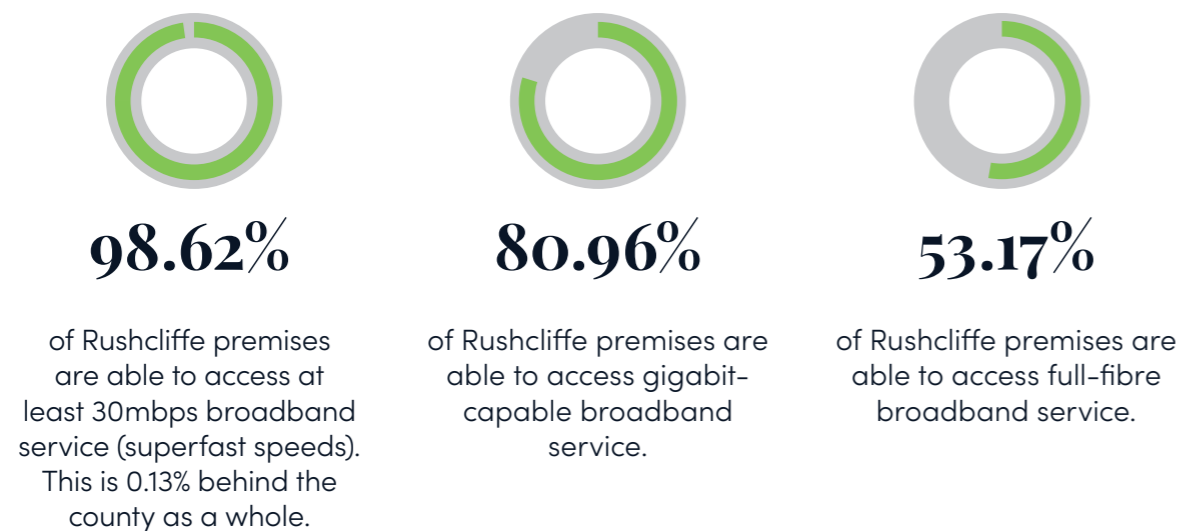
98.62%

of Rushcliffe premises are able to access at least 30mbps broadband service (superfast speeds). This is 0.13% behind the county as a whole.

80.96%

of Rushcliffe premises are able to access gigabit-capable broadband service.

53.17%

of Rushcliffe premises are able to access full-fibre broadband service.